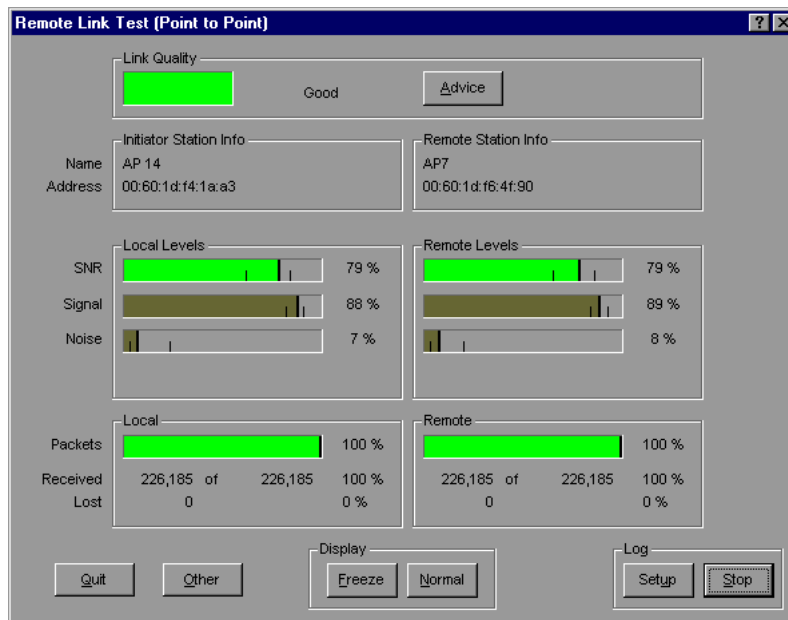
Remote Link Test (Point to Point)

?

Link Quality

Good

Advice

Initiator Station Info

Name AP 14

Address 00:60:1d:f4:1a:a3

Remote Station Info

AP7

00:60:1d:f6:4f:90

Local Levels

SNR 79 %

Signal 88 %

Noise 7 %

Remote Levels

79 %

89 %

8 %

Local

Packets 100 %

Received 226,185 of 226,185 100 %

Lost 0 0 %

Remote

100 %

226,185 of 226,185 100 %

0 0 %

Quit

Other

Display

Freeze

Normal

Log

Setup

Stop